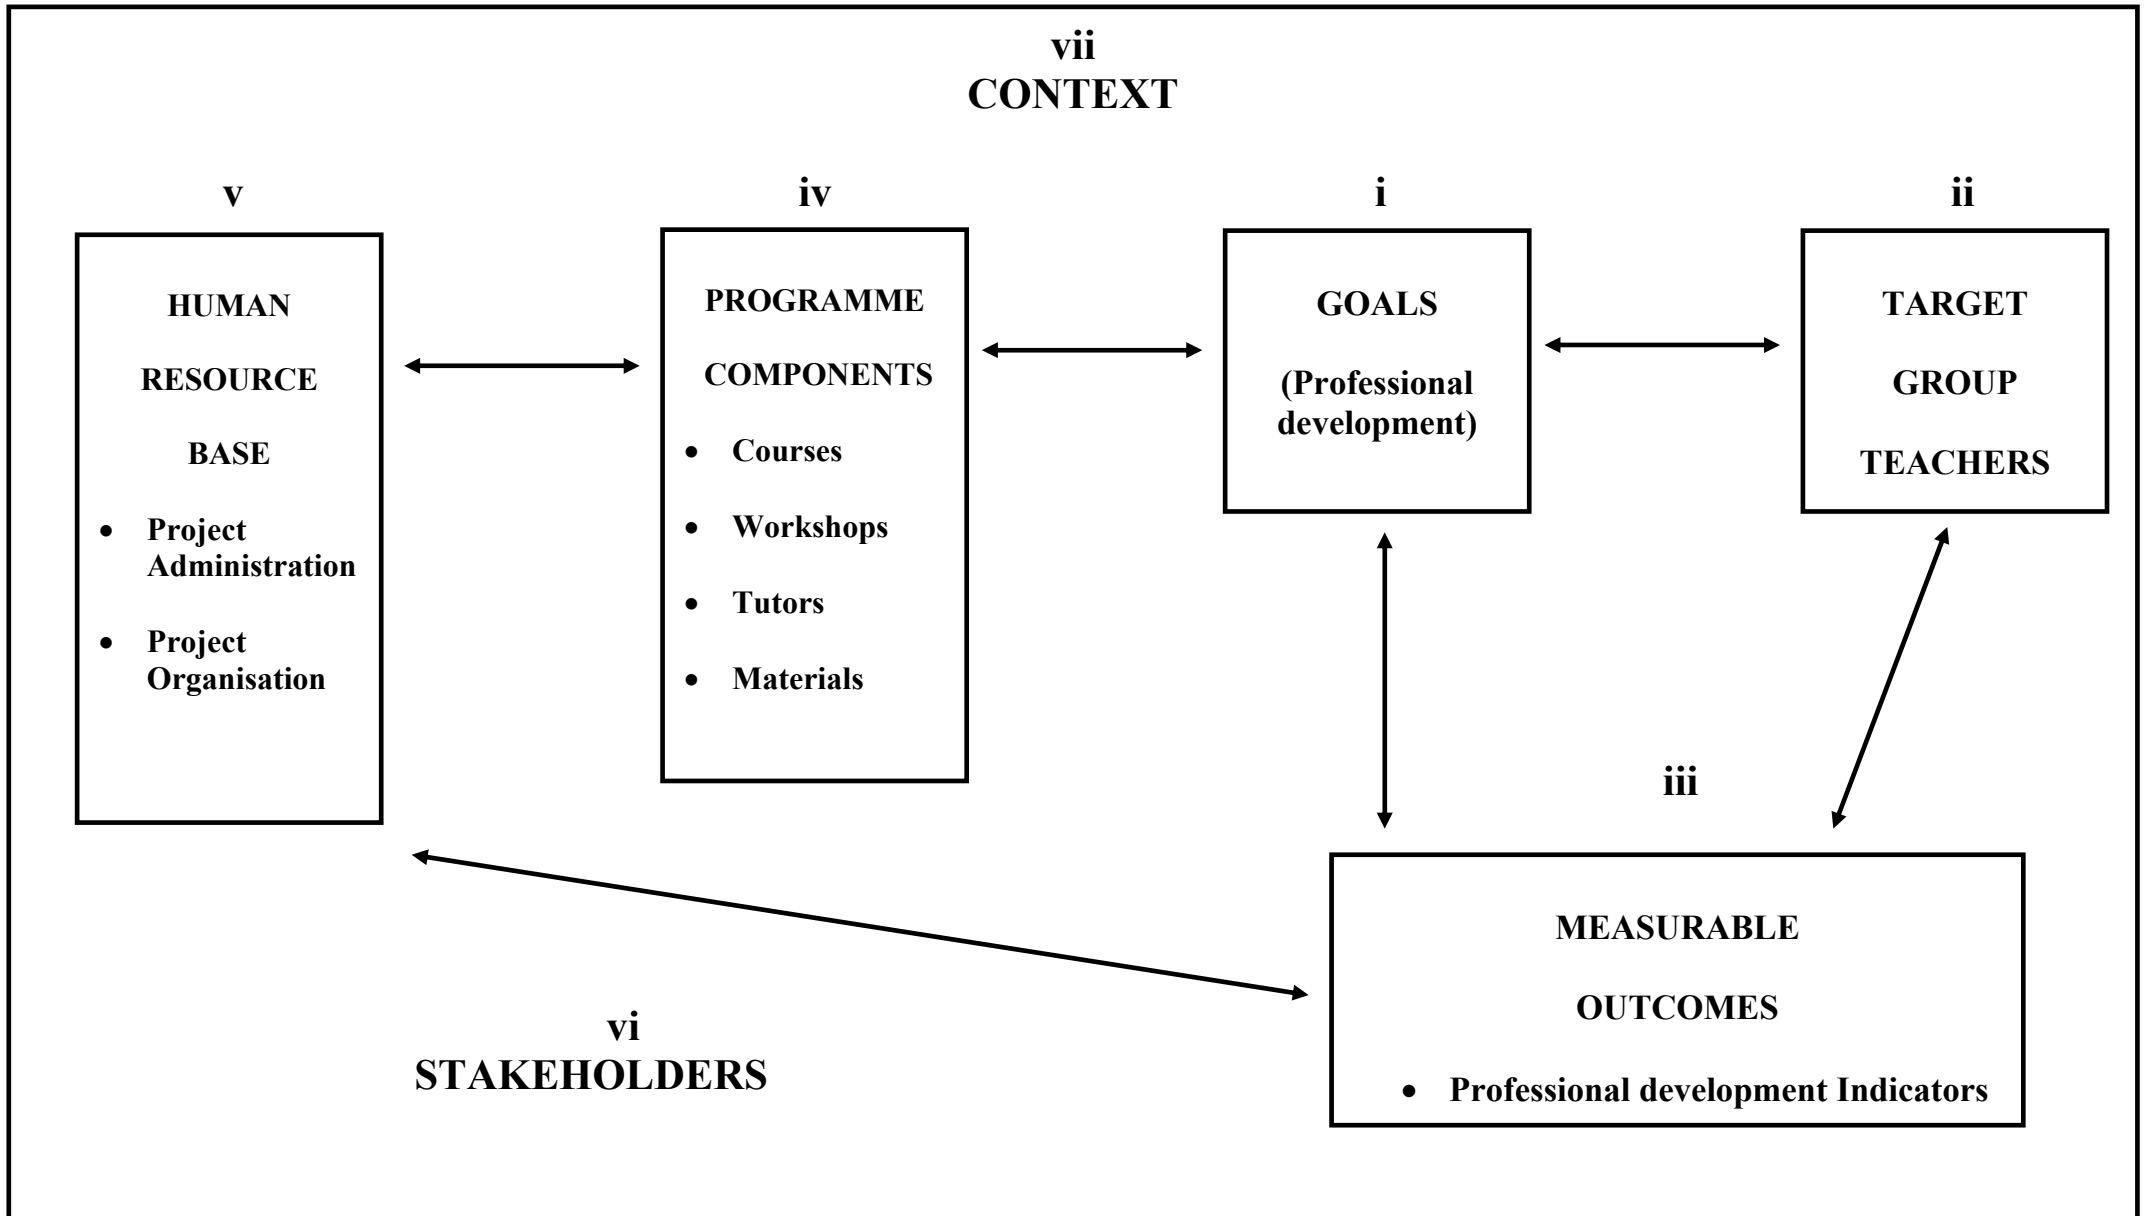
vii
CONTEXT

v

HUMAN

RESOURCE

BASE

- Project Administration
- Project Organisation

iv

PROGRAMME

COMPONENTS

- Courses
- Workshops
- Tutors
- Materials

i

GOALS

(Professional development)

ii

TARGET

GROUP

TEACHERS

iii

MEASURABLE

OUTCOMES

- Professional development Indicators

vi
STAKEHOLDERS